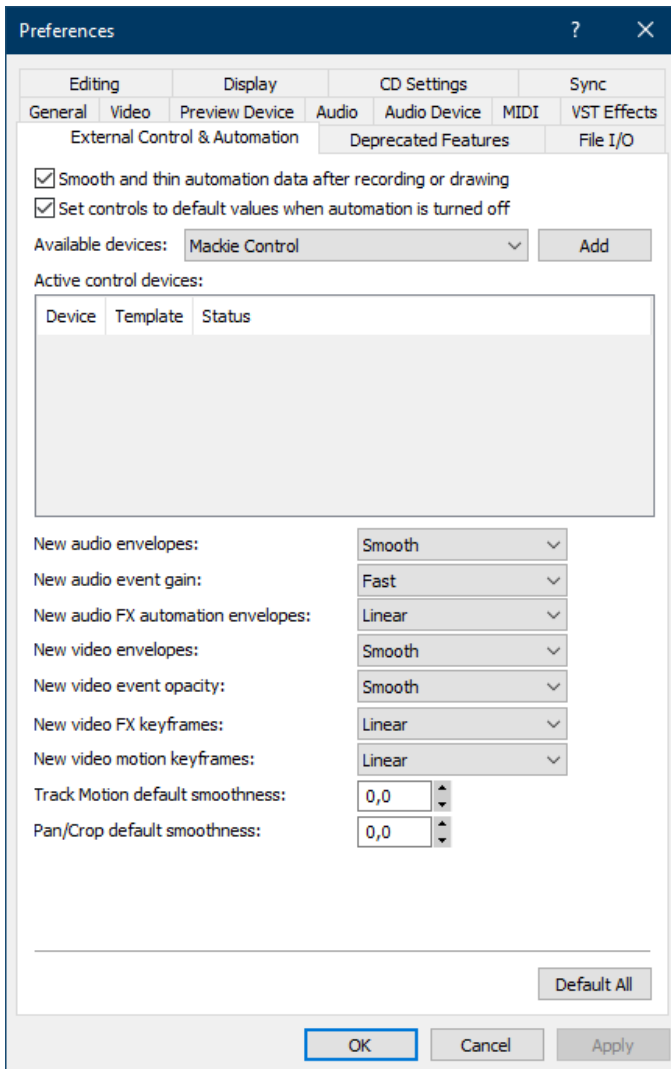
Preferences

?

Editing
Display
CD Settings
Sync
General
Video
Preview Device
Audio
Audio Device
MIDI
VST Effects
External Control & Automation
Deprecated Features
File I/O

Smooth and thin automation data after recording or drawing
Set controls to default values when automation is turned off

Available devices: Mackie Control Add

Active control devices:

| Device | Template | Status |
|---|---|---|

New audio envelopes: Smooth
New audio event gain: Fast
New audio FX automation envelopes: Linear
New video envelopes: Smooth
New video event opacity: Smooth
New video FX keyframes: Linear
New video motion keyframes: Linear
Track Motion default smoothness: 0,0
Pan/Crop default smoothness: 0,0

Default All

OK Cancel Apply